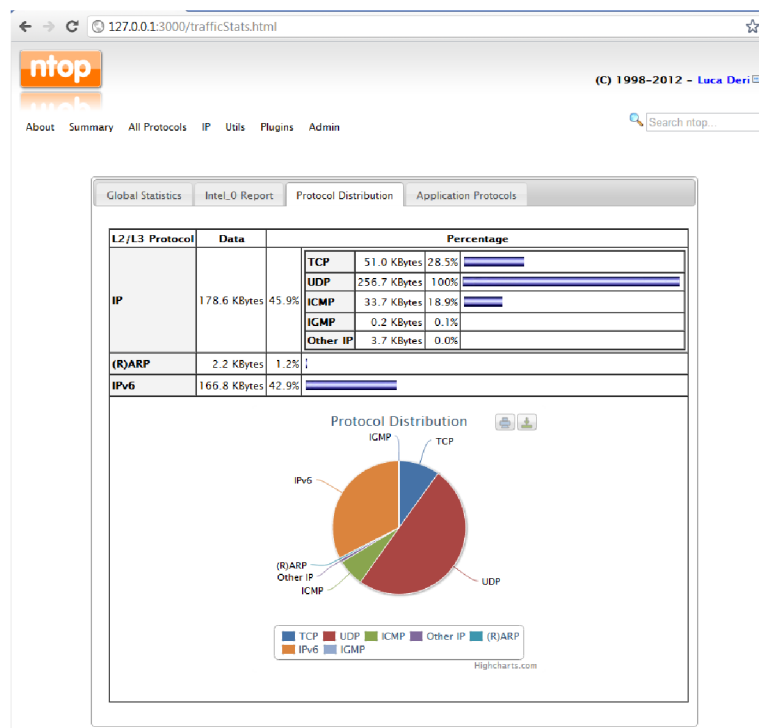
127.0.0.1:3000/trafficStats.html

ntop

(C) 1998-2012 - Luca Deri

About Summary All Protocols IP Utils Plugins Admin

Search ntop...

Global Statistics | Intel_0 Report | Protocol Distribution | Application Protocols

| L2/L3 Protocol | Data | | Percentage | | |
|---|---|---|---|---|---|
| IP | 178.6 KBytes | 45.9% | TCP | 51.0 KBytes | 28.5% |
| | | | UDP | 256.7 KBytes | 100% |
| | | | ICMP | 33.7 KBytes | 18.9% |
| | | | IGMP | 0.2 KBytes | 0.1% |
| | | | Other IP | 3.7 KBytes | 0.0% |
| (R)ARP | 2.2 KBytes | 1.2% | | | |
| IPv6 | 166.8 KBytes | 42.9% | | | |

Protocol Distribution

IGMP
TCP
IPv6
(R)ARP
Other IP
ICMP
UDP

TCP UDP ICMP Other IP (R)ARP IPv6 IGMP

Highcharts.com